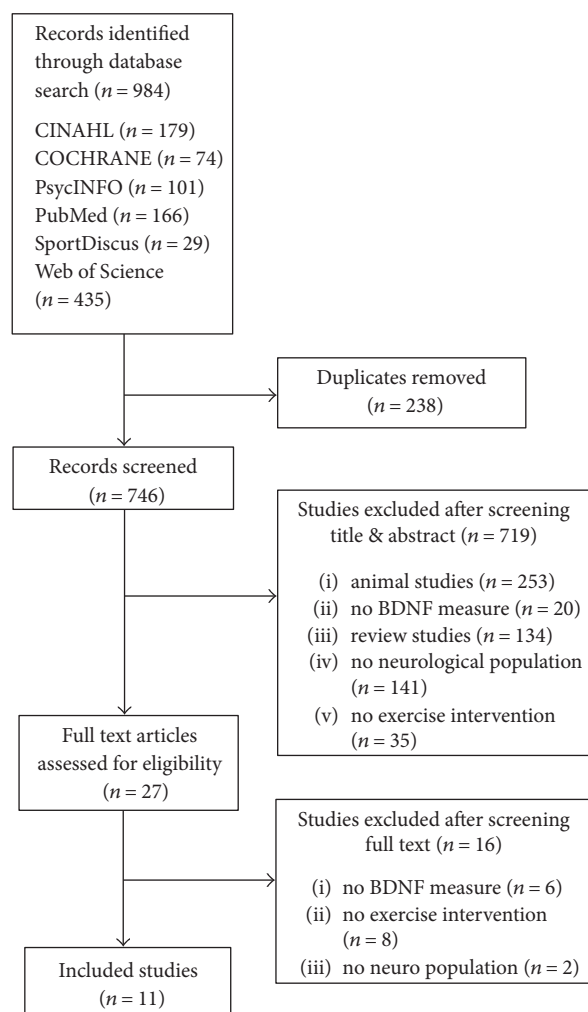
Records identified through database search ($n = 984$)

CINAHL ($n = 179$)
COCHRANE ($n = 74$)
PsycINFO ($n = 101$)
PubMed ($n = 166$)
SportDiscus ($n = 29$)
Web of Science ($n = 435$)

Duplicates removed ($n = 238$)

Records screened ($n = 746$)

Studies excluded after screening title & abstract ($n = 719$)

(i) animal studies ($n = 253$)
(ii) no BDNF measure ($n = 20$)
(iii) review studies ($n = 134$)
(iv) no neurological population ($n = 141$)
(v) no exercise intervention ($n = 35$)

Full text articles assessed for eligibility ($n = 27$)

Studies excluded after screening full text ($n = 16$)

(i) no BDNF measure ($n = 6$)
(ii) no exercise intervention ($n = 8$)
(iii) no neuro population ($n = 2$)

Included studies ($n = 11$)